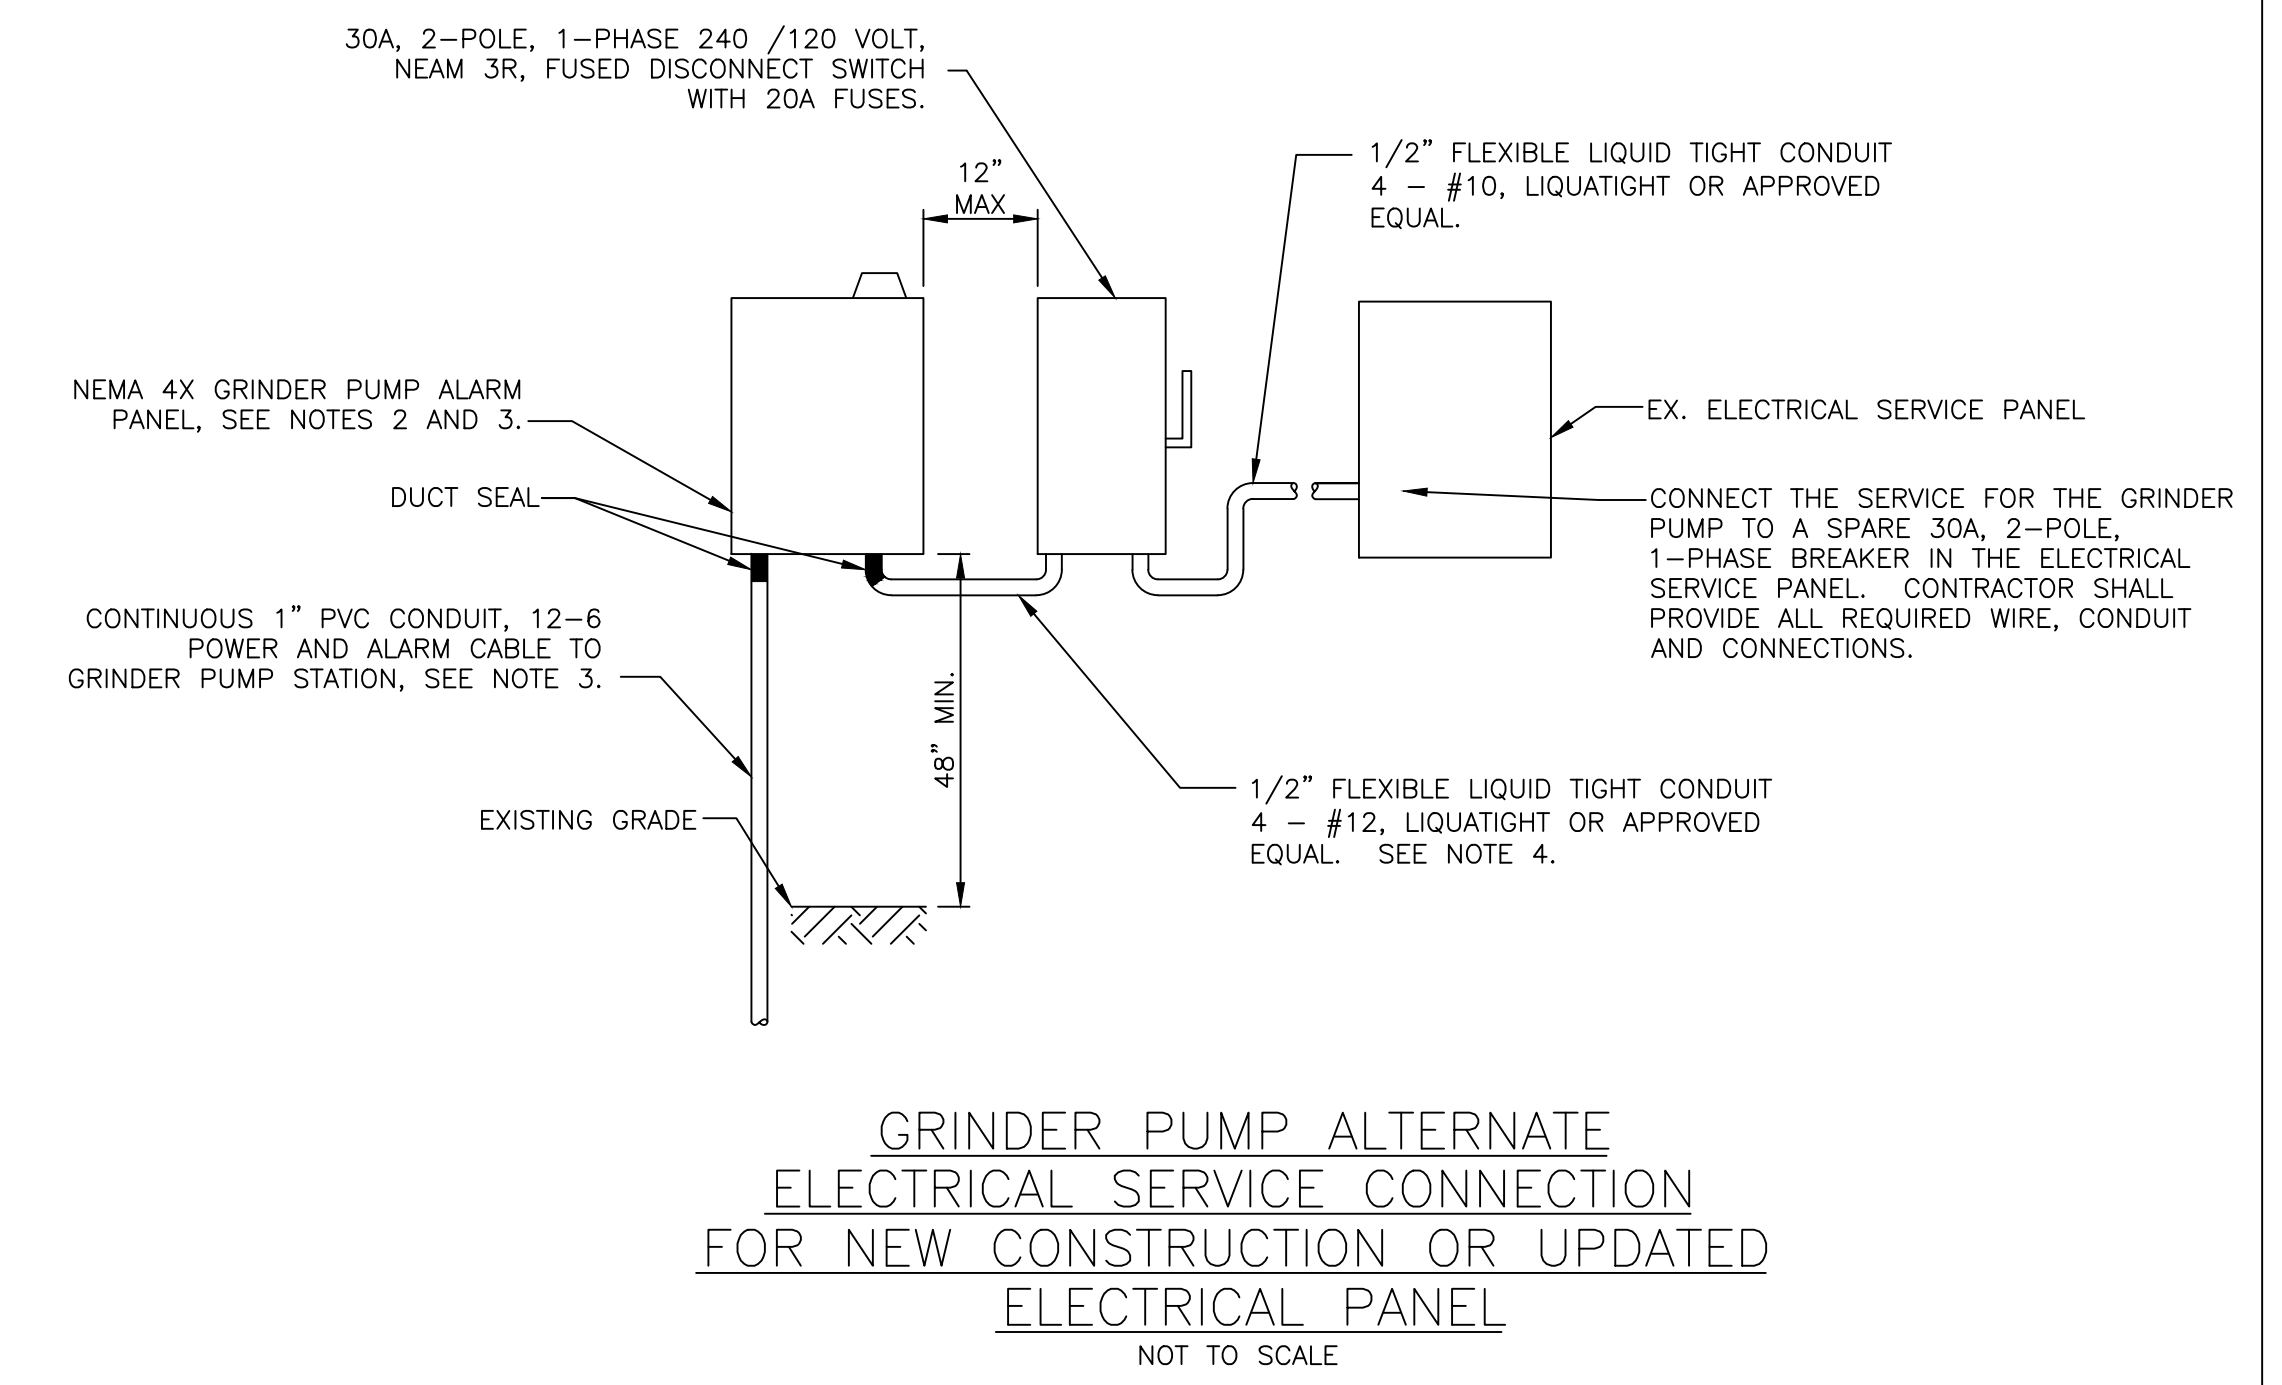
30A, 2–POLE, 1–PHASE 240 /120 VOLT, NEAM 3R, FUSED DISCONNECT SWITCH WITH 20A FUSES.

12" MAX

1/2" FLEXIBLE LIQUID TIGHT CONDUIT 4 – #10, LIQUATIGHT OR APPROVED EQUAL.

NEMA 4X GRINDER PUMP ALARM PANEL, SEE NOTES 2 AND 3.

EX. ELECTRICAL SERVICE PANEL

DUCT SEAL

CONNECT THE SERVICE FOR THE GRINDER PUMP TO A SPARE 30A, 2–POLE, 1–PHASE BREAKER IN THE ELECTRICAL SERVICE PANEL. CONTRACTOR SHALL PROVIDE ALL REQUIRED WIRE, CONDUIT AND CONNECTIONS.

CONTINUOUS 1" PVC CONDUIT, 12–6 POWER AND ALARM CABLE TO GRINDER PUMP STATION, SEE NOTE 3.

48" MIN.

1/2" FLEXIBLE LIQUID TIGHT CONDUIT 4 – #12, LIQUATIGHT OR APPROVED EQUAL. SEE NOTE 4.

EXISTING GRADE

GRINDER PUMP ALTERNATE ELECTRICAL SERVICE CONNECTION FOR NEW CONSTRUCTION OR UPDATED ELECTRICAL PANEL

NOT TO SCALE